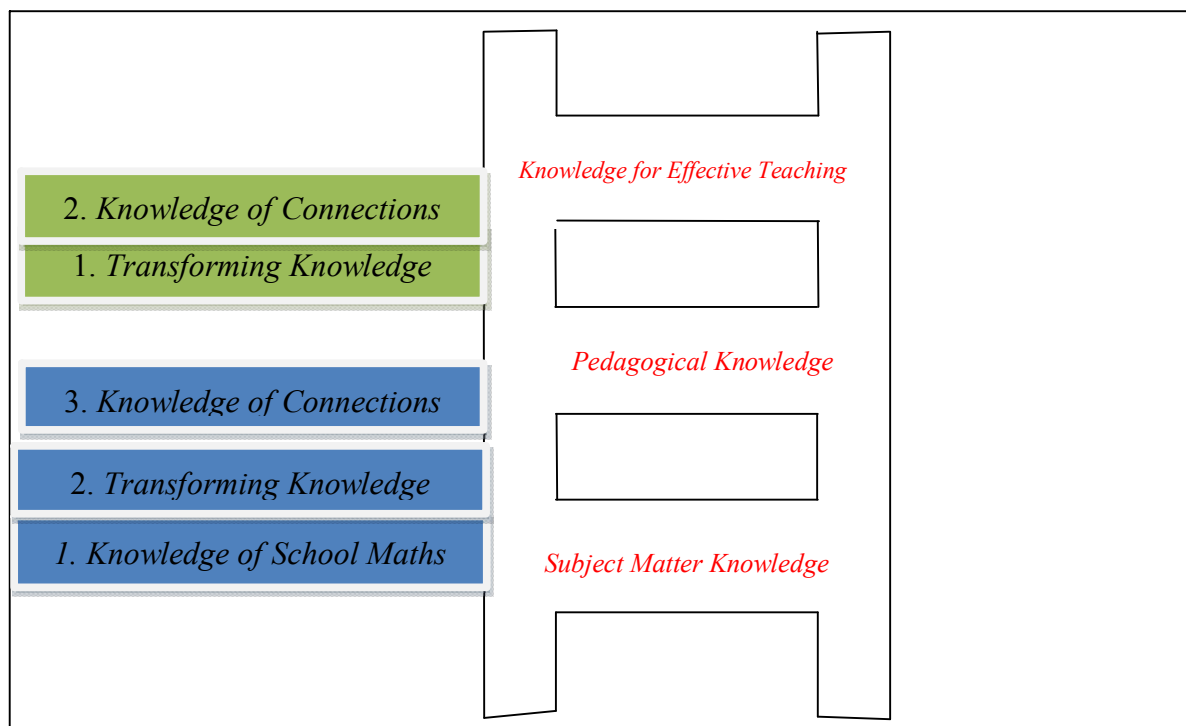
Knowledge for Effective Teaching

2. Knowledge of Connections

1. Transforming Knowledge

Pedagogical Knowledge

3. Knowledge of Connections

2. Transforming Knowledge

1. Knowledge of School Maths

Subject Matter Knowledge